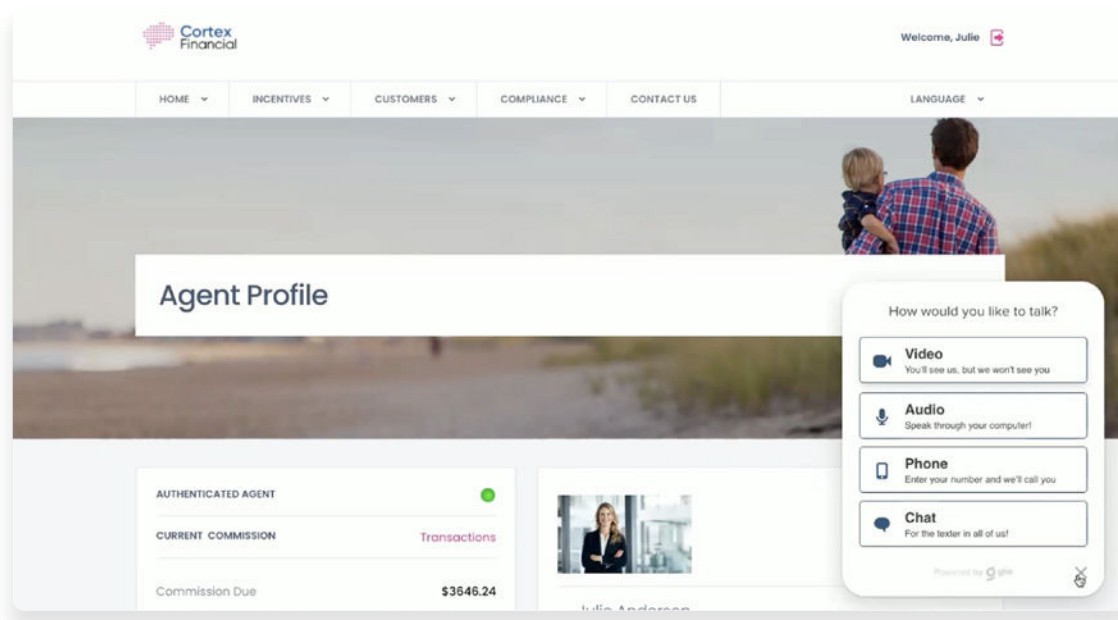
Cortex Financial

Welcome, Julie

HOME
INCENTIVES
CUSTOMERS
COMPLIANCE
CONTACT US
LANGUAGE

Agent Profile

How would you like to talk?

Video
You'll see us, but we won't see you

Audio
Speak through your computer!

Phone
Enter your number and we'll call you

Chat
For the texter in all of us!

Powered by glia

AUTHENTICATED AGENT

CURRENT COMMISSION
Transactions

Commission Due
$3646.24

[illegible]